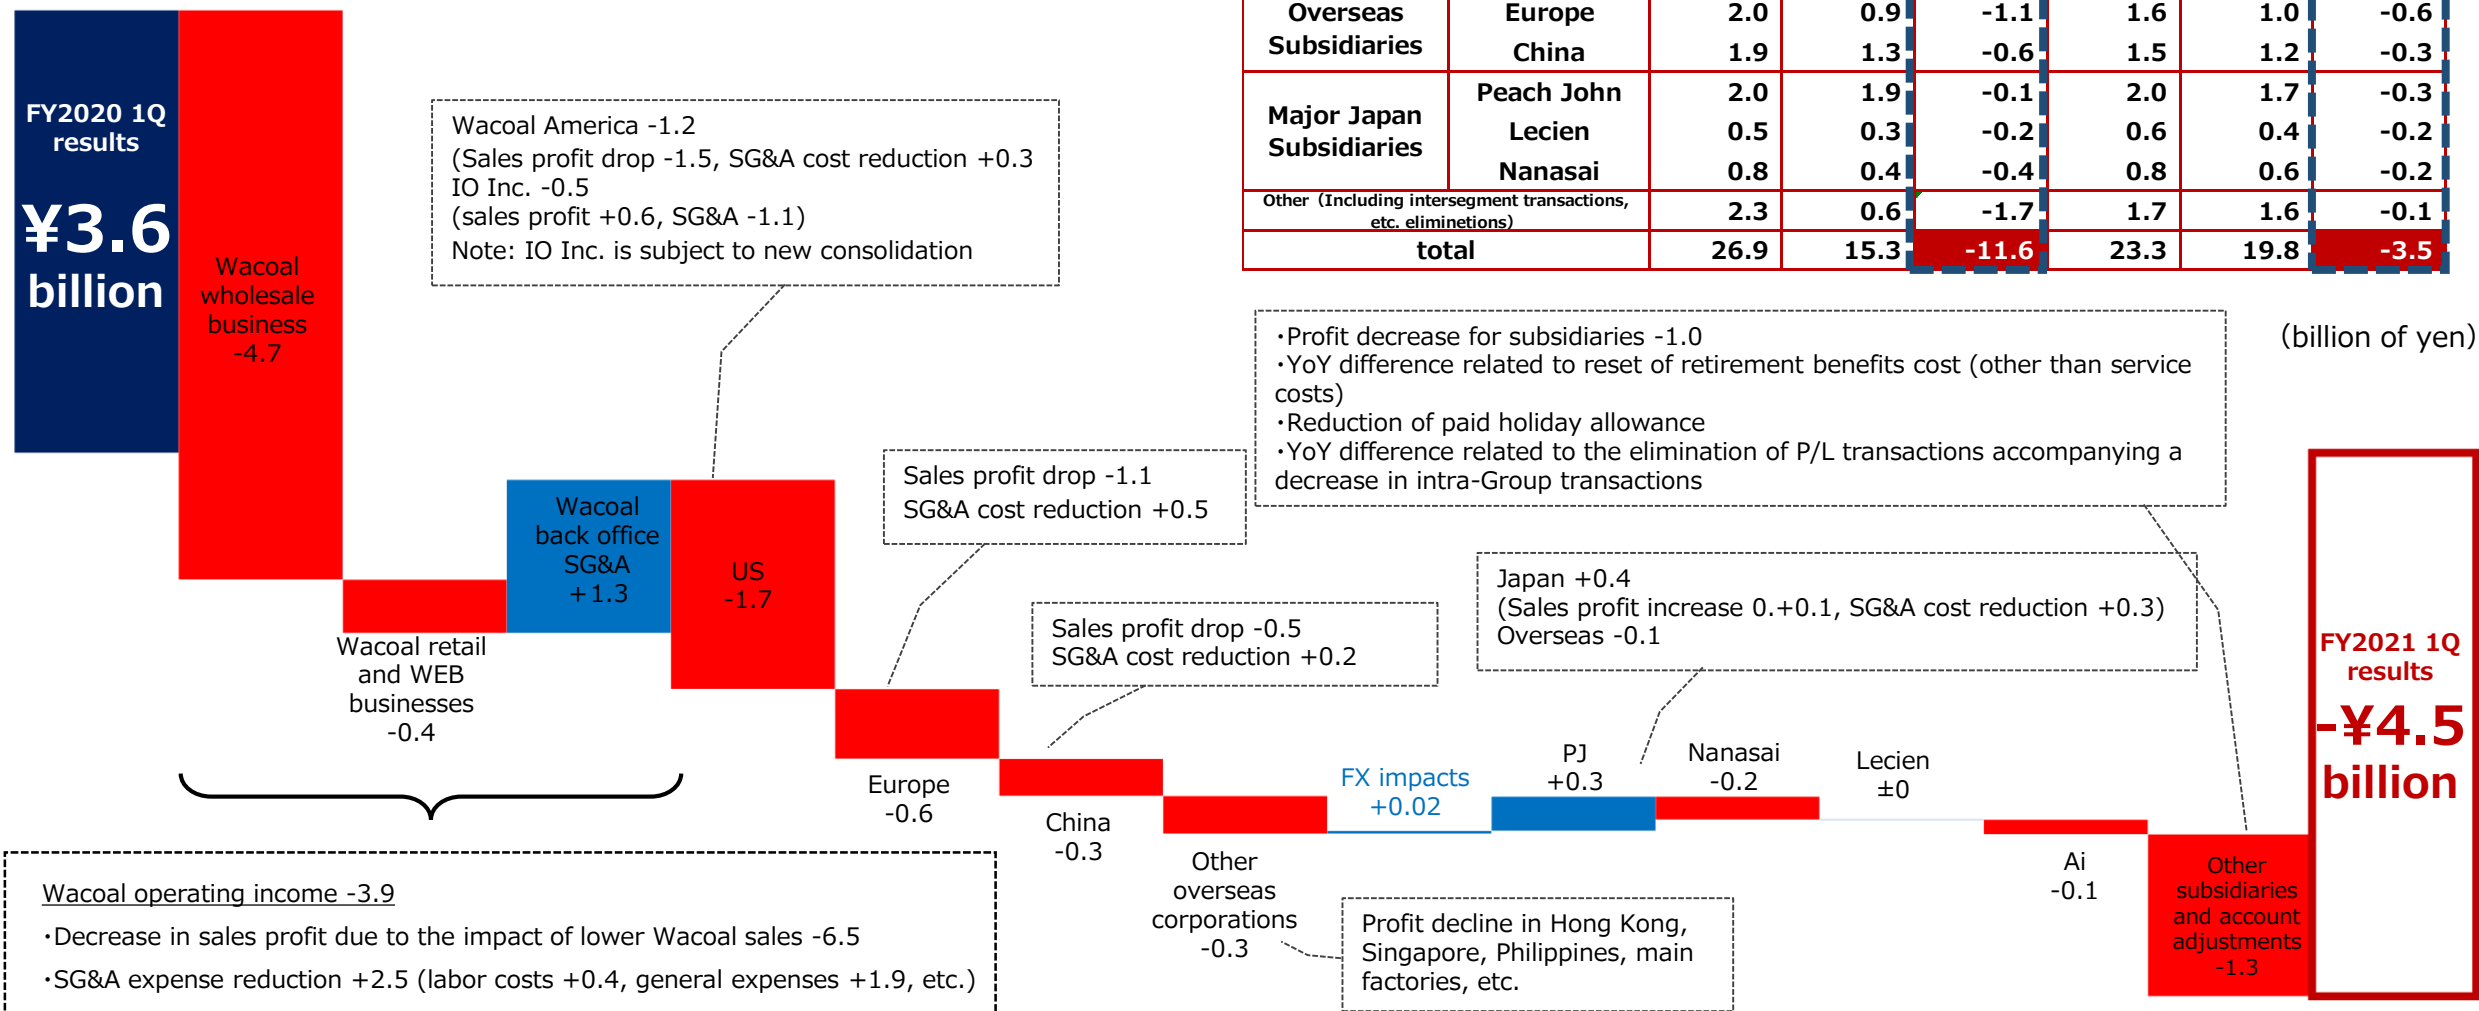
| Overseas Subsidiaries | Europe | 2.0 | 0.9 | -1.1 | 1.6 | 1.0 | -0.6 |
|---|---|---|---|---|---|---|---|
| | China | 1.9 | 1.3 | -0.6 | 1.5 | 1.2 | -0.3 |
| Major Japan Subsidiaries | Peach John | 2.0 | 1.9 | -0.1 | 2.0 | 1.7 | -0.3 |
| | Lecien | 0.5 | 0.3 | -0.2 | 0.6 | 0.4 | -0.2 |
| | Nanasai | 0.8 | 0.4 | -0.4 | 0.8 | 0.6 | -0.2 |
| Other（Including intersegment transactions, etc. eliminetions) | | 2.3 | 0.6 | -1.7 | 1.7 | 1.6 | -0.1 |
| total | | 26.9 | 15.3 | -11.6 | 23.3 | 19.8 | -3.5 |

(billion of yen)

FY2020 1Q results
¥3.6 billion

Wacoal wholesale business -4.7

Wacoal retail and WEB businesses -0.4

Wacoal back office SG&A +1.3

US -1.7

Wacoal America -1.2
(Sales profit drop -1.5, SG&A cost reduction +0.3
IO Inc. -0.5
(sales profit +0.6, SG&A -1.1)
Note: IO Inc. is subject to new consolidation

Sales profit drop -1.1
SG&A cost reduction +0.5

Europe -0.6

Sales profit drop -0.5
SG&A cost reduction +0.2

China -0.3

Other overseas corporations -0.3

Profit decline in Hong Kong, Singapore, Philippines, main factories, etc.

FX impacts +0.02

PJ +0.3

Nanasai -0.2

Lecien ±0

Ai -0.1

Japan +0.4
(Sales profit increase 0.+0.1, SG&A cost reduction +0.3)
Overseas -0.1

・Profit decrease for subsidiaries -1.0
・YoY difference related to reset of retirement benefits cost (other than service costs)
・Reduction of paid holiday allowance
・YoY difference related to the elimination of P/L transactions accompanying a decrease in intra-Group transactions

Other subsidiaries and account adjustments -1.3

FY2021 1Q results
-¥4.5 billion

Wacoal operating income -3.9
・Decrease in sales profit due to the impact of lower Wacoal sales -6.5
・SG&A expense reduction +2.5 (labor costs +0.4, general expenses +1.9, etc.)